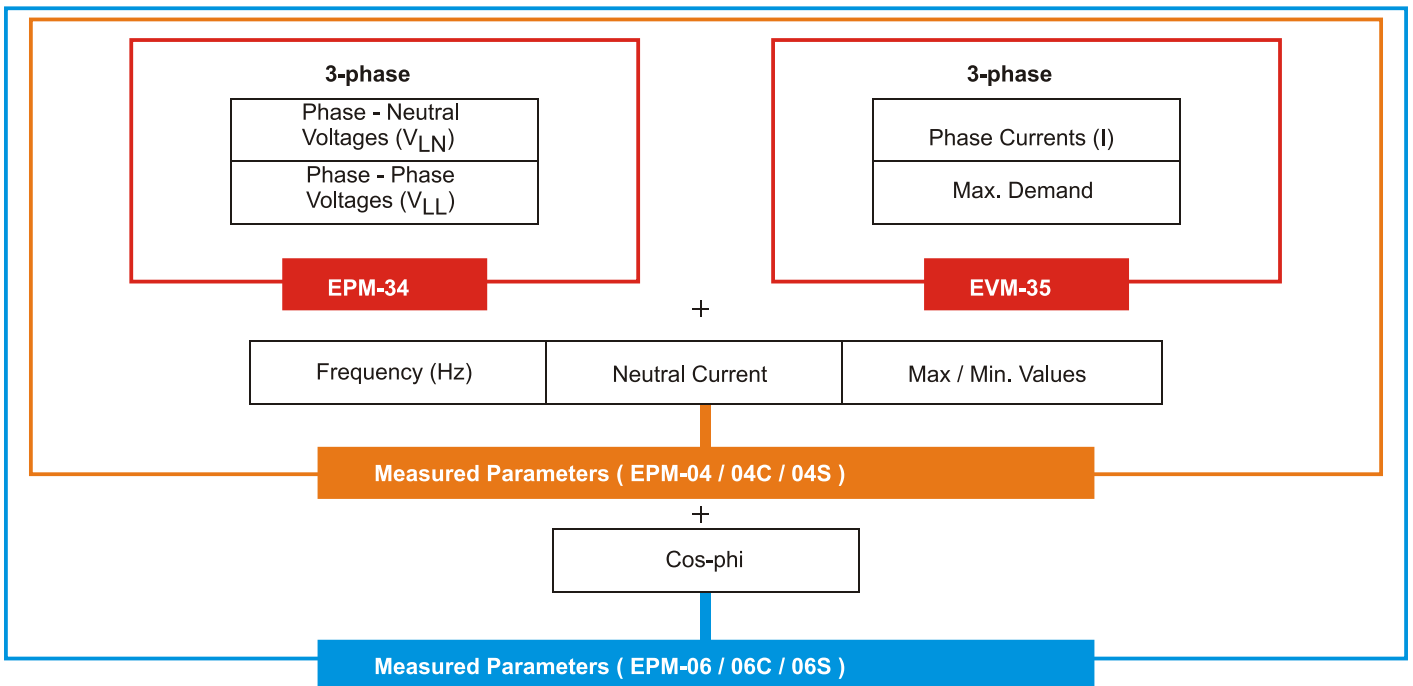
3-phase

Phase - Neutral Voltages ($V_{LN}$)

Phase - Phase Voltages ($V_{LL}$)

EPM-34

3-phase

Phase Currents (I)

Max. Demand

EVM-35

+

| Frequency (Hz) | Neutral Current | Max / Min. Values |
|---|---|---|

Measured Parameters ( EPM-04 / 04C / 04S )

+

Cos-phi

Measured Parameters ( EPM-06 / 06C / 06S )